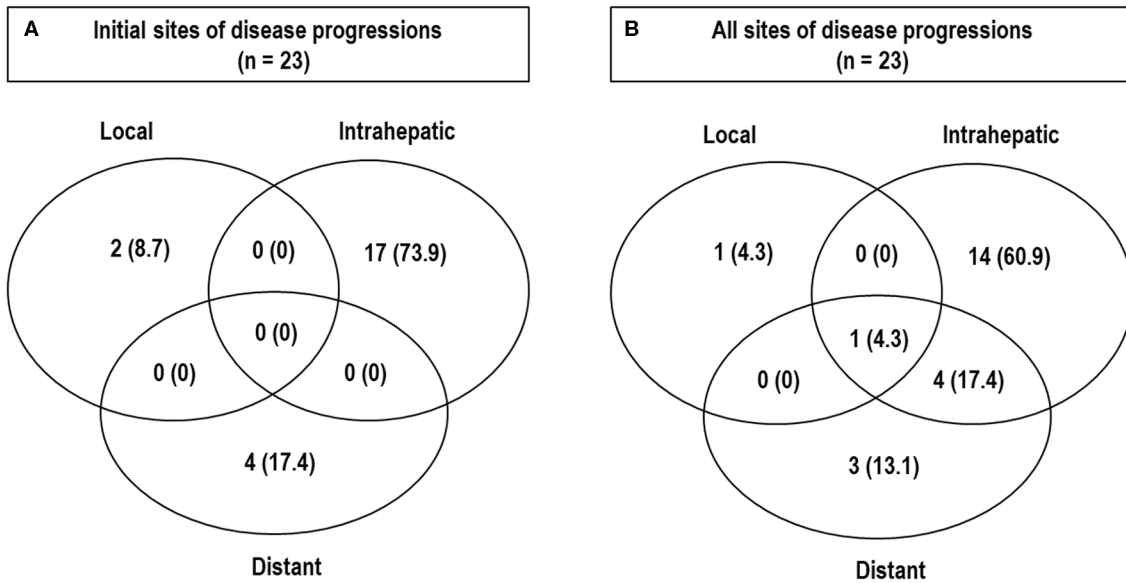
A

Initial sites of disease progressions
(n = 23)

Local

Intrahepatic

2 (8.7)

0 (0)

17 (73.9)

0 (0)

0 (0)

0 (0)

4 (17.4)

Distant

B

All sites of disease progressions
(n = 23)

Local

Intrahepatic

1 (4.3)

0 (0)

14 (60.9)

1 (4.3)

0 (0)

4 (17.4)

3 (13.1)

Distant